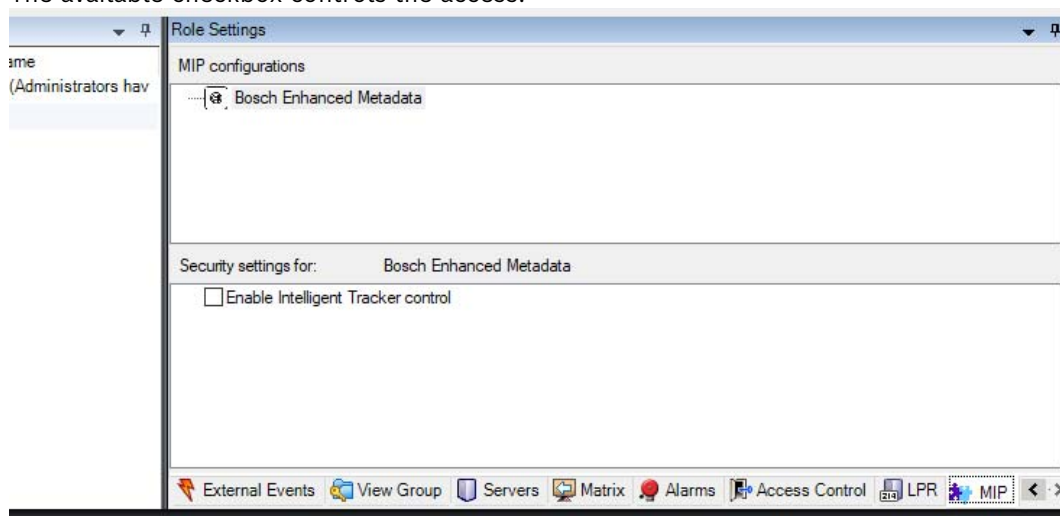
The available checkbox controls the access.

ame
(Administrators hav

Role Settings

MIP configurations

Bosch Enhanced Metadata

Security settings for: Bosch Enhanced Metadata

Enable Intelligent Tracker control

External Events View Group Servers Matrix Alarms Access Control LPR MIP